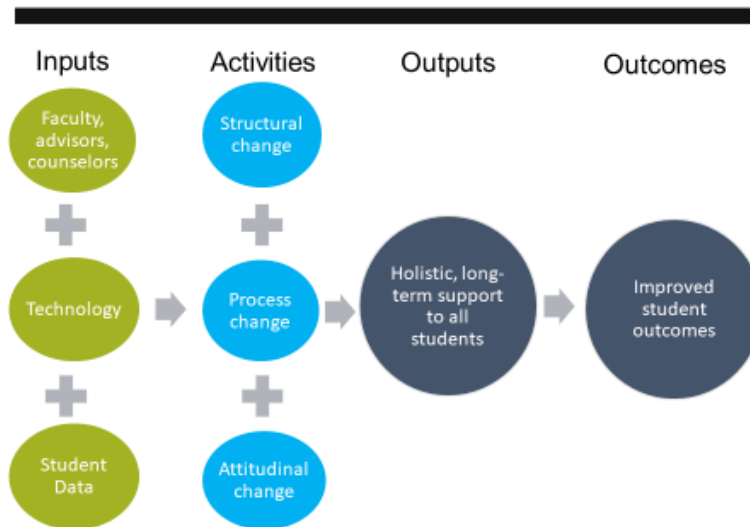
Inputs

Activities

Outputs

Outcomes

Faculty, advisors, counselors

Technology

Student Data

Structural change

Process change

Attitudinal change

Holistic, long-term support to all students

Improved student outcomes